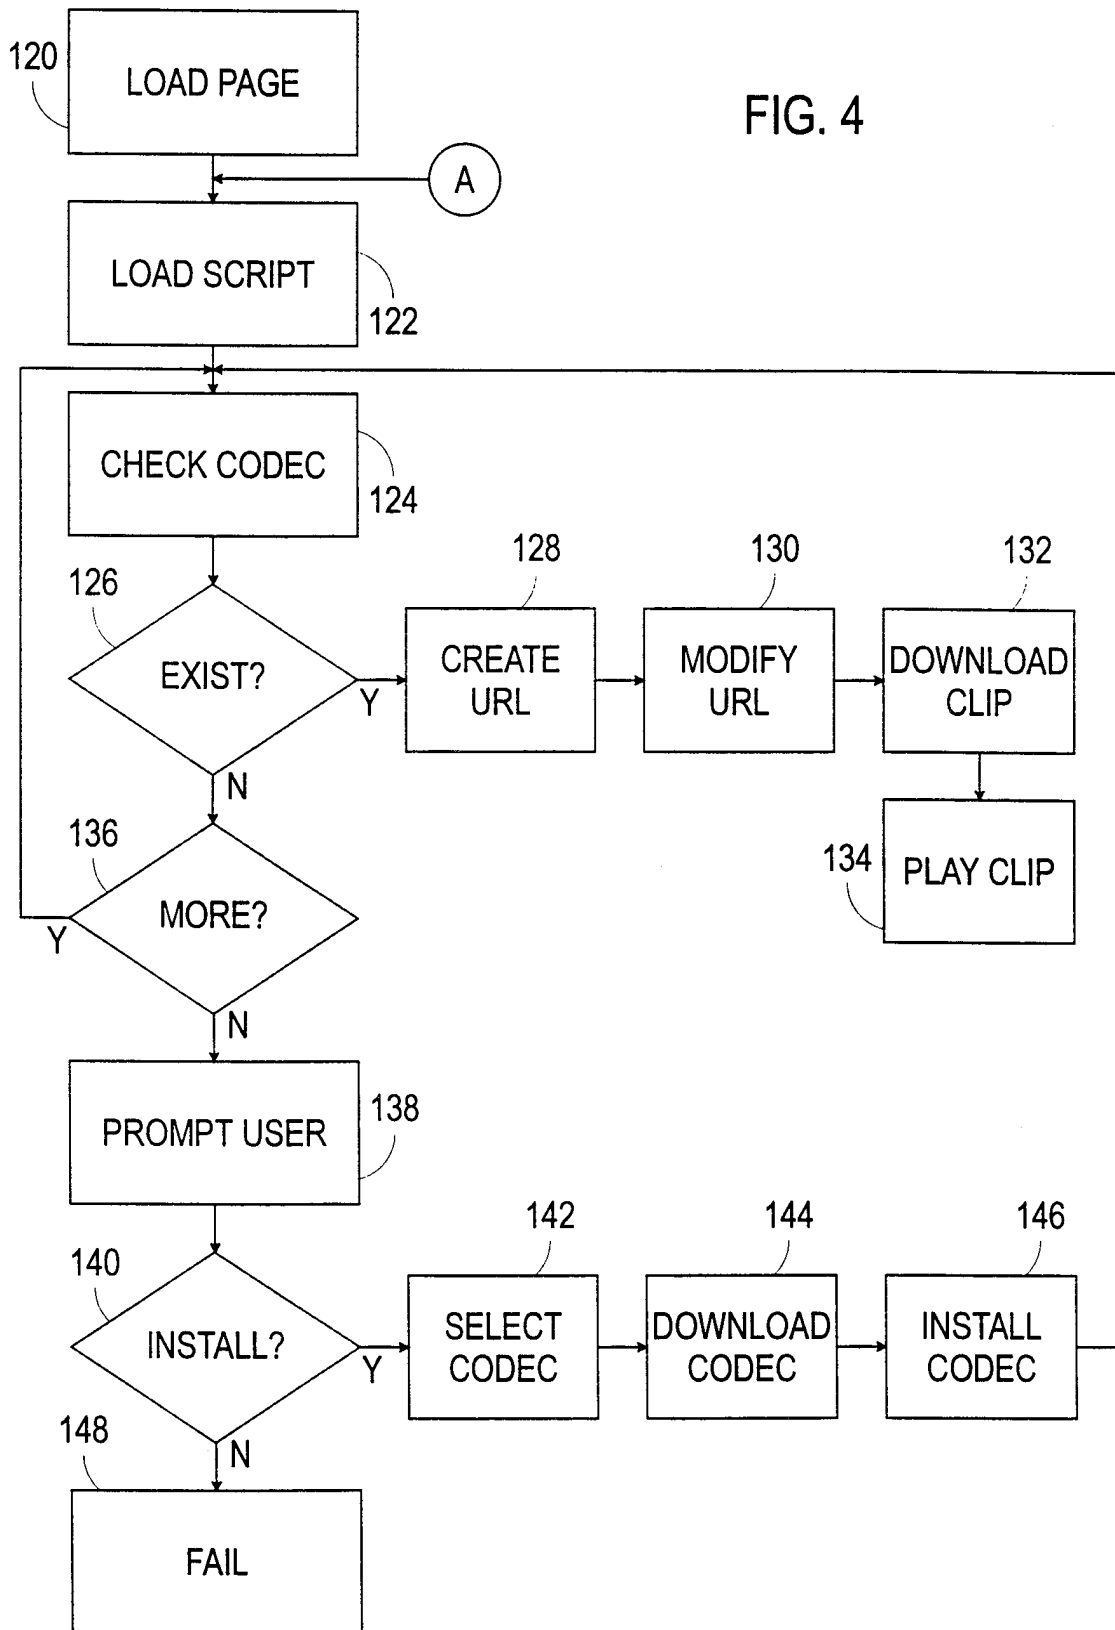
120
LOAD PAGE

FIG. 4

A

LOAD SCRIPT
122

CHECK CODEC
124

126
EXIST?
Y
N

128
CREATE URL

130
MODIFY URL

132
DOWNLOAD CLIP

134
PLAY CLIP

136
MORE?
Y
N

PROMPT USER
138

140
INSTALL?
Y
N

142
SELECT CODEC

144
DOWNLOAD CODEC

146
INSTALL CODEC

148
FAIL